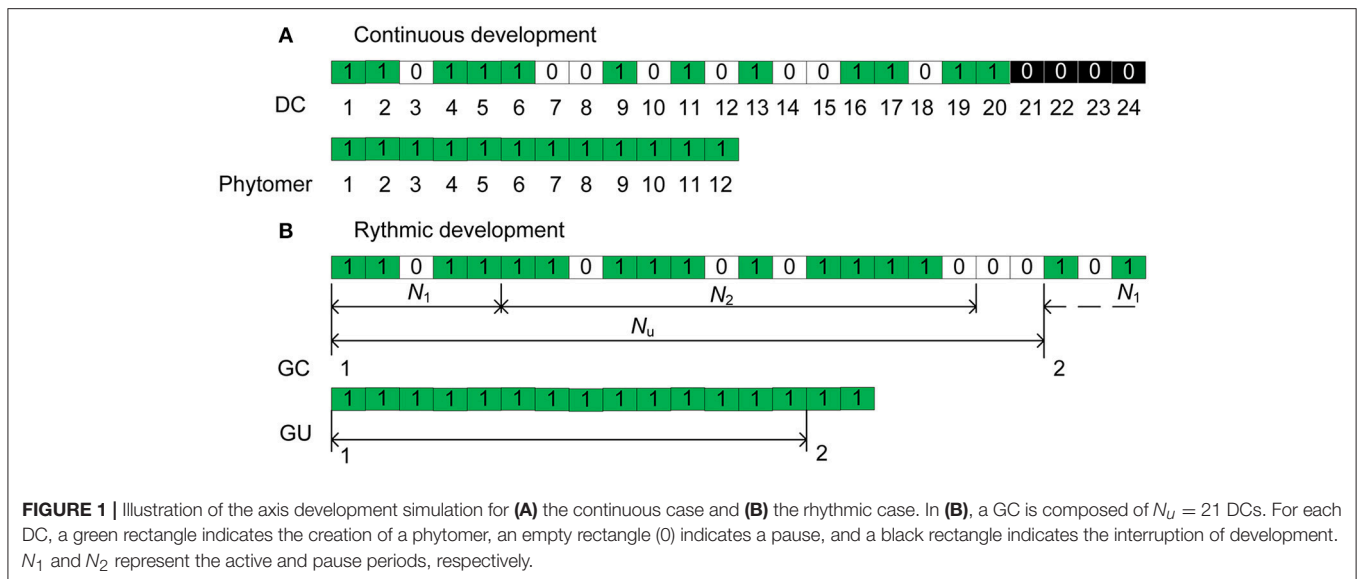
A Continuous development

| 1 | 1 | 0 | 1 | 1 | 1 | 0 | 0 | 1 | 0 | 1 | 0 | 1 | 0 | 0 | 1 | 1 | 0 | 1 | 1 | 0 | 0 | 0 | 0 |
|---|---|---|---|---|---|---|---|---|---|---|---|---|---|---|---|---|---|---|---|---|---|---|---|

DC 1 2 3 4 5 6 7 8 9 10 11 12 13 14 15 16 17 18 19 20 21 22 23 24

| 1 | 1 | 1 | 1 | 1 | 1 | 1 | 1 | 1 | 1 | 1 | 1 |
|---|---|---|---|---|---|---|---|---|---|---|---|

Phytomer 1 2 3 4 5 6 7 8 9 10 11 12

B Rythmic development

| 1 | 1 | 0 | 1 | 1 | 1 | 1 | 0 | 1 | 1 | 1 | 0 | 1 | 0 | 1 | 1 | 1 | 1 | 0 | 0 | 0 | 1 | 0 | 1 |
|---|---|---|---|---|---|---|---|---|---|---|---|---|---|---|---|---|---|---|---|---|---|---|---|

$N_1$ $N_2$ $N_1$

$N_u$

GC 1 2

| 1 | 1 | 1 | 1 | 1 | 1 | 1 | 1 | 1 | 1 | 1 | 1 | 1 | 1 | 1 | 1 |
|---|---|---|---|---|---|---|---|---|---|---|---|---|---|---|---|

GU 1 2

**FIGURE 1 |** Illustration of the axis development simulation for **(A)** the continuous case and **(B)** the rhythmic case. In **(B)**, a GC is composed of $N_U = 21$ DCs. For each DC, a green rectangle indicates the creation of a phytomer, an empty rectangle (0) indicates a pause, and a black rectangle indicates the interruption of development. $N_1$ and $N_2$ represent the active and pause periods, respectively.